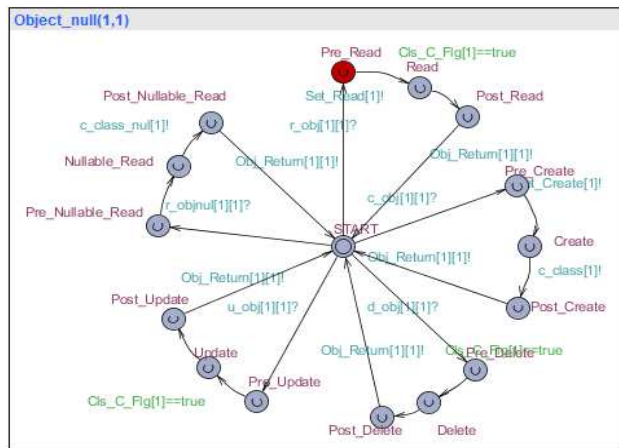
Object_null(1,1)

Pre_Read
Cls_C_Flg[1]==true
Read
Set_Read[1]!
Post_Read
Post_Nullable_Read
c_class_nul[1]!
r_obj[1][1]?
Obj_Return[1][1]!
Nullable_Read
Obj_Return[1][1]!
Pre_Create
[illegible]_Create[1]!
c_obj[1][1]?
Pre_Nullable_Read
r_objnul[1][1]?
START
Obj_Return[1][1]!
Create
c_class[1]!
Obj_Return[1][1]!
Post_Update
u_obj[1][1]?
d_obj[1][1]?
Post_Create
Update
Obj_Return[1][1]!
Cls_C_Flg[1]==true
Pre_Delete
Pre_Update
Cls_C_Flg[1]==true
Post_Delete
Delete